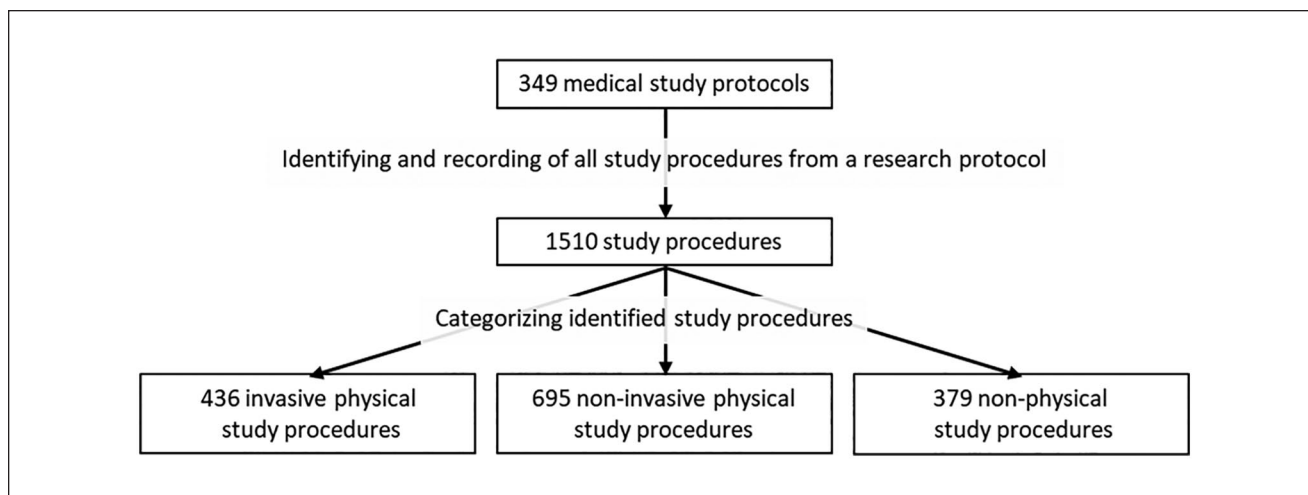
349 medical study protocols

Identifying and recording of all study procedures from a research protocol

1510 study procedures

Categorizing identified study procedures

436 invasive physical study procedures

695 non-invasive physical study procedures

379 non-physical study procedures